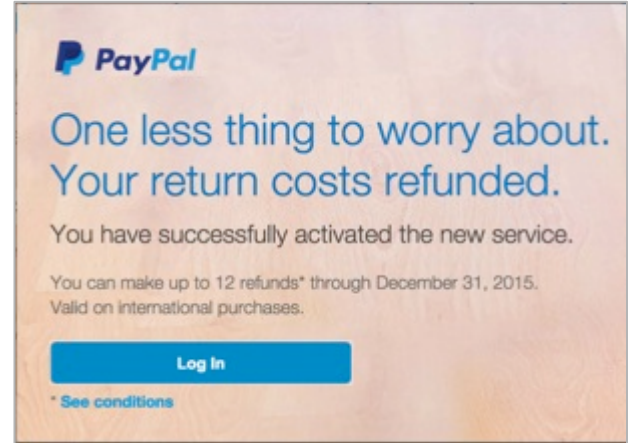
PayPal

One less thing to worry about. Your return costs refunded.

You have successfully activated the new service.

You can make up to 12 refunds* through December 31, 2015. Valid on international purchases.

Log In

* See conditions